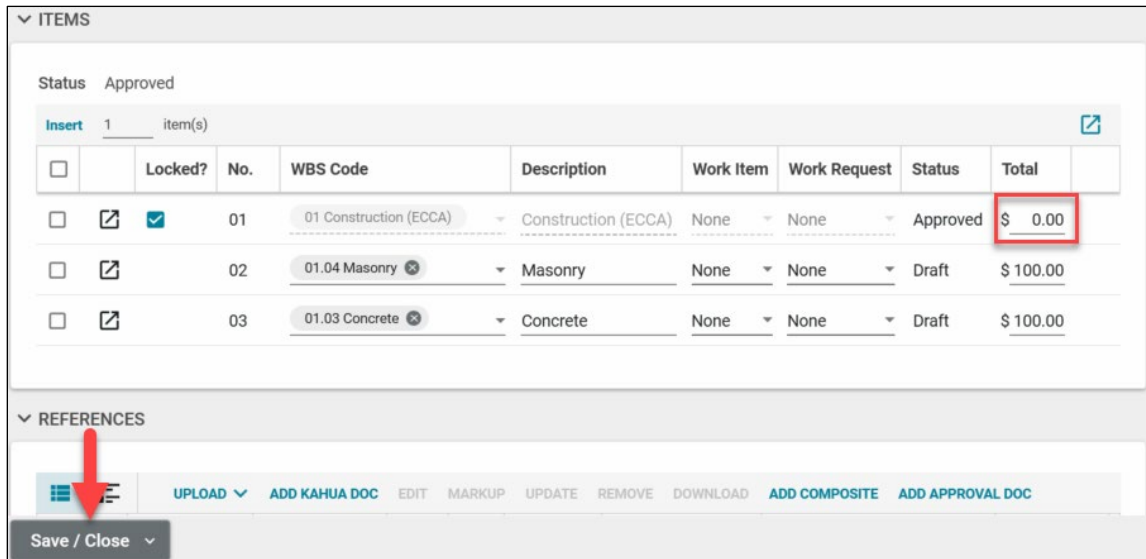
ITEMS

Status Approved

Insert 1 item(s)

| | | Locked? | No. | WBS Code | Description | Work Item | Work Request | Status | Total |
|---|---|---|---|---|---|---|---|---|---|
| | | | 01 | 01 Construction (ECCA) | Construction (ECCA) | None | None | Approved | \$ 0.00 |
| | | | 02 | 01.04 Masonry | Masonry | None | None | Draft | \$ 100.00 |
| | | | 03 | 01.03 Concrete | Concrete | None | None | Draft | \$ 100.00 |

REFERENCES

UPLOAD ADD KAHUA DOC EDIT MARKUP UPDATE REMOVE DOWNLOAD ADD COMPOSITE ADD APPROVAL DOC

Save / Close